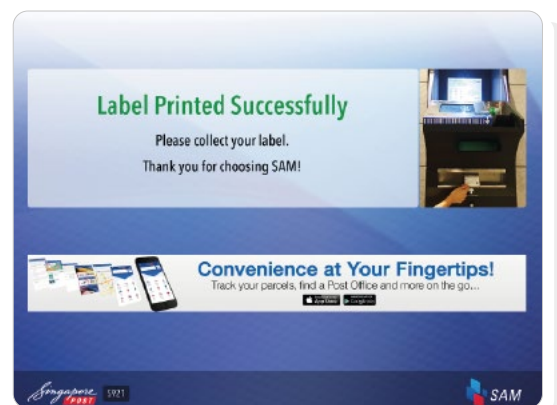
Label Printed Successfully

Please collect your label.

Thank you for choosing SAM!

Convenience at Your Fingertips!

Track your parcels, find a Post Office and more on the go...

App Store Google play

Singapore POST S921

SAM